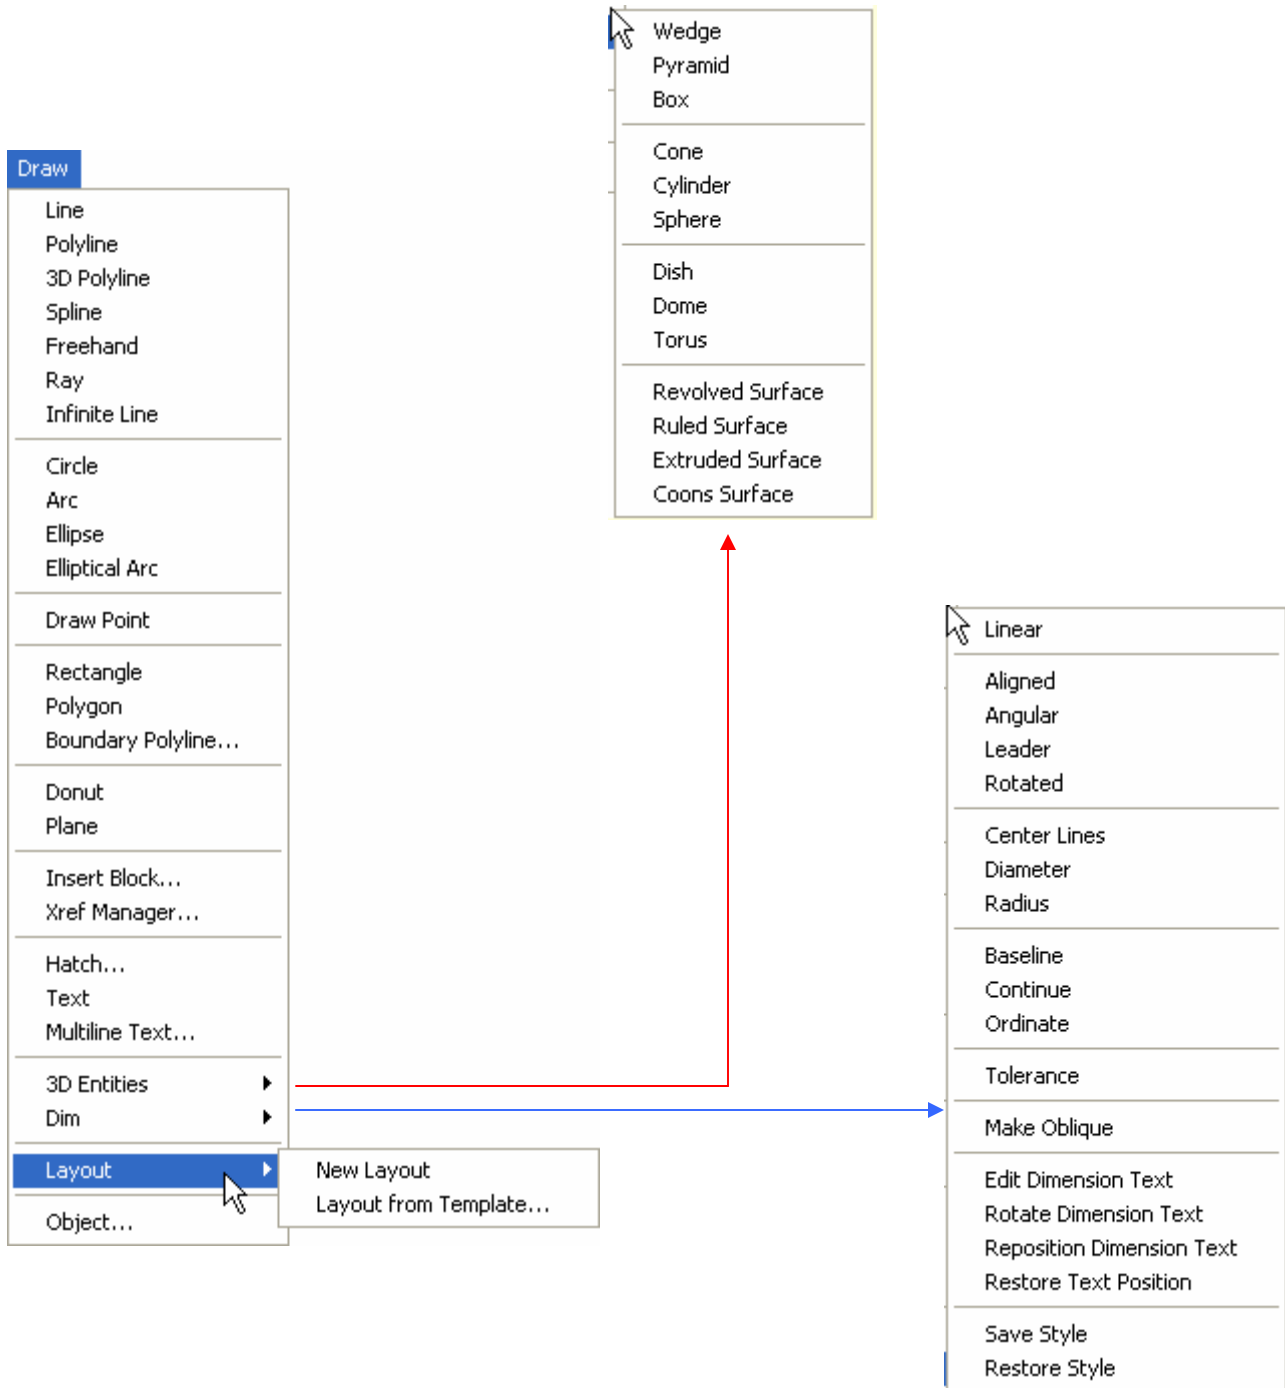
Draw
Line
Polyline
3D Polyline
Spline
Freehand
Ray
Infinite Line

Circle
Arc
Ellipse
Elliptical Arc

Draw Point

Rectangle
Polygon
Boundary Polyline...

Donut
Plane

Insert Block...
Xref Manager...

Hatch...
Text
Multiline Text...

3D Entities
Dim

Layout

Object...

New Layout
Layout from Template...

Wedge
Pyramid
Box

Cone
Cylinder
Sphere

Dish
Dome
Torus

Revolved Surface
Ruled Surface
Extruded Surface
Coons Surface

Linear

Aligned
Angular
Leader
Rotated

Center Lines
Diameter
Radius

Baseline
Continue
Ordinate

Tolerance

Make Oblique

Edit Dimension Text
Rotate Dimension Text
Reposition Dimension Text
Restore Text Position

Save Style
Restore Style